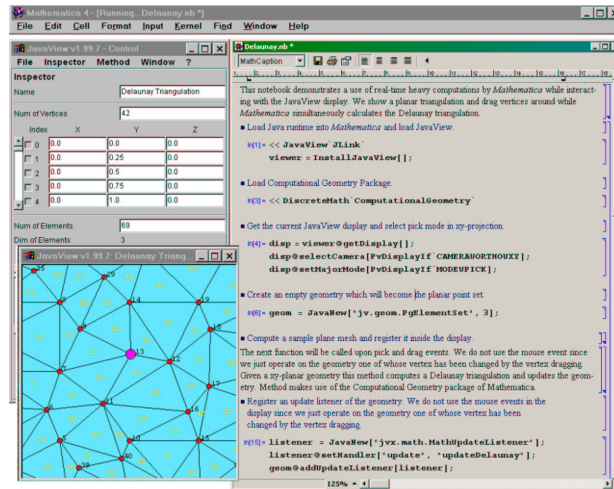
Mathematica 4 - [Running...Delaunay.nb *]

File Edit Cell Format Input Kernel Find Window Help

JavaView v1.99.7 - Control

File Inspector Method Window ?

Inspector

Name Delaunay Triangulation

Num of Vertices 42

| Index | X | Y | Z |
|---|---|---|---|
| 0 | 0.0 | 0.0 | 0.0 |
| 1 | 0.0 | 0.25 | 0.0 |
| 2 | 0.0 | 0.5 | 0.0 |
| 3 | 0.0 | 0.75 | 0.0 |
| 4 | 0.0 | 1.0 | 0.0 |

Num of Elements 69

Dim of Elements 3

JavaView v1.99.7: Delaunay Triang...

Delaunay.nb *

MathCaption

This notebook demonstrates a use of real-time heavy computations by *Mathematica* while interacting with the JavaView display. We show a planar triangulation and drag vertices around while *Mathematica* simultaneously calculates the Delaunay triangulation.

Load Java runtime into *Mathematica* and load JavaView.

In[1]:= << JavaView`JLink`
viewer = InstallJavaView[];

Load Computational Geometry Package.

In[3]:= << DiscreteMath`ComputationalGeometry`

Get the current JavaView display and select pick mode in xy-projection.

In[4]:= disp = viewer@getDisplay[];
disp@selectCamera[PvDisplayIf`CAMERAORTHOXY];
disp@setMajorMode[PvDisplayIf`MODEPICK];

Create an empty geometry which will become the planar point set.

In[8]:= geom = JavaNew["jv.geom.PgElementSet", 3];

Compute a sample plane mesh and register it inside the display.

The next function will be called upon pick and drag events. We do not use the mouse event since we just operate on the geometry one of whose vertex has been changed by the vertex dragging. Given a xy-planar geometry this method computes a Delaunay triangulation and updates the geometry. Method makes use of the Computational Geometry package of Mathematica.

Register an update listener of the geometry. We do not use the mouse events in the display since we just operate on the geometry one of whose vertex has been changed by the vertex dragging.

In[15]:= listener = JavaNew["jvx.math.MathUpdateListener"];
listener@setHandler["update", "updateDelaunay"];
geom@addUpdateListener[listener];

125%